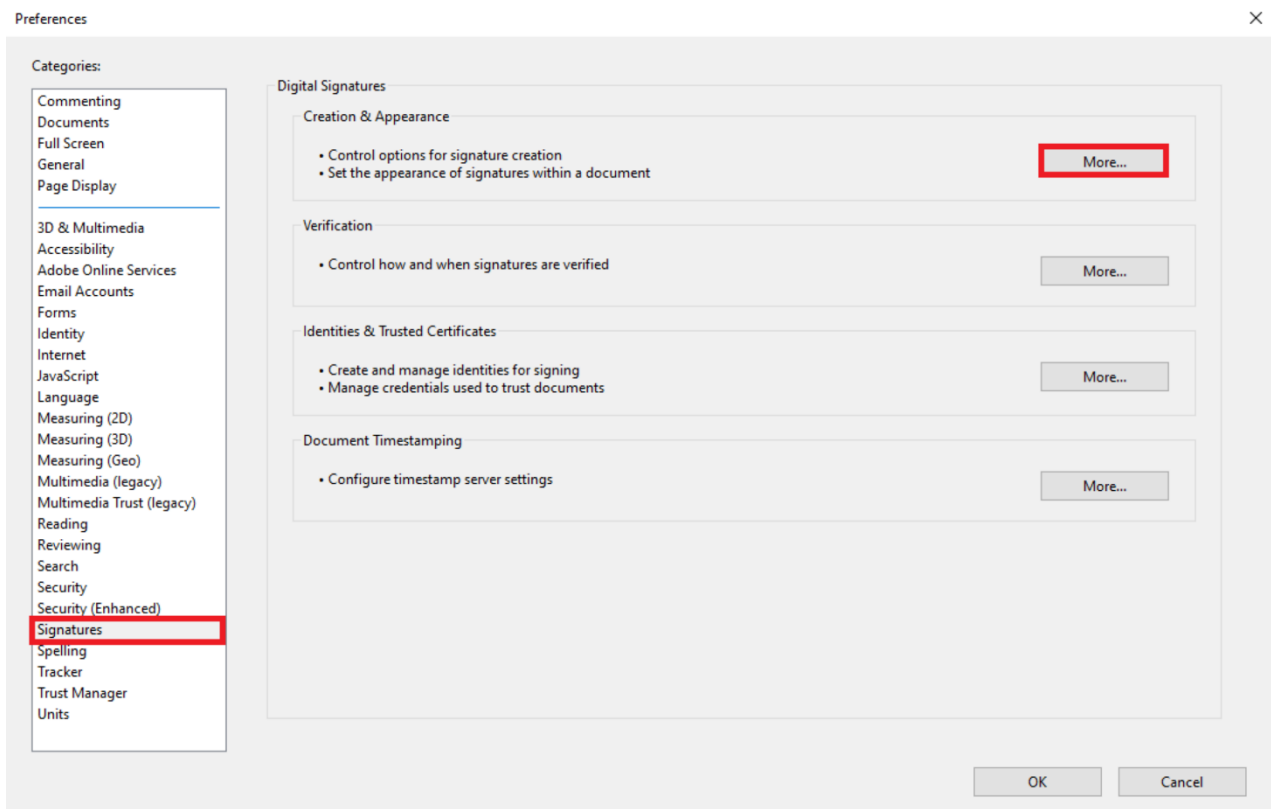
Preferences

×

Categories:

Commenting
Documents
Full Screen
General
Page Display

3D & Multimedia
Accessibility
Adobe Online Services
Email Accounts
Forms
Identity
Internet
JavaScript
Language
Measuring (2D)
Measuring (3D)
Measuring (Geo)
Multimedia (legacy)
Multimedia Trust (legacy)
Reading
Reviewing
Search
Security
Security (Enhanced)
Signatures
Spelling
Tracker
Trust Manager
Units

Digital Signatures

Creation & Appearance

• Control options for signature creation
• Set the appearance of signatures within a document

More...

Verification

• Control how and when signatures are verified

More...

Identities & Trusted Certificates

• Create and manage identities for signing
• Manage credentials used to trust documents

More...

Document Timestamping

• Configure timestamp server settings

More...

OK

Cancel